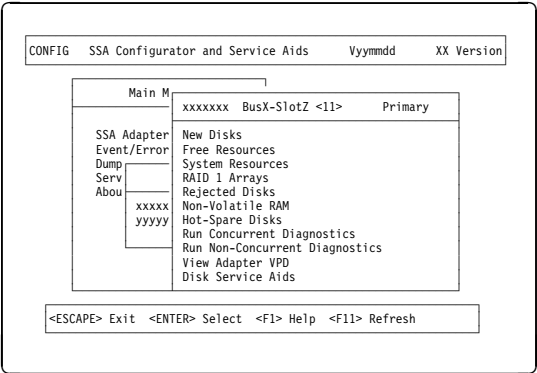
CONFIG SSA Configurator and Service Aids Vyymmdd XX Version

Main M

SSA Adapter
Event/Error
Dump
Serv
Abou

xxxxx
yyyyy

xxxxxxx BusX-SlotZ <11> Primary

New Disks
Free Resources
System Resources
RAID 1 Arrays
Rejected Disks
Non-Volatile RAM
Hot-Spare Disks
Run Concurrent Diagnostics
Run Non-Concurrent Diagnostics
View Adapter VPD
Disk Service Aids

<ESCAPE> Exit <ENTER> Select <F1> Help <F11> Refresh